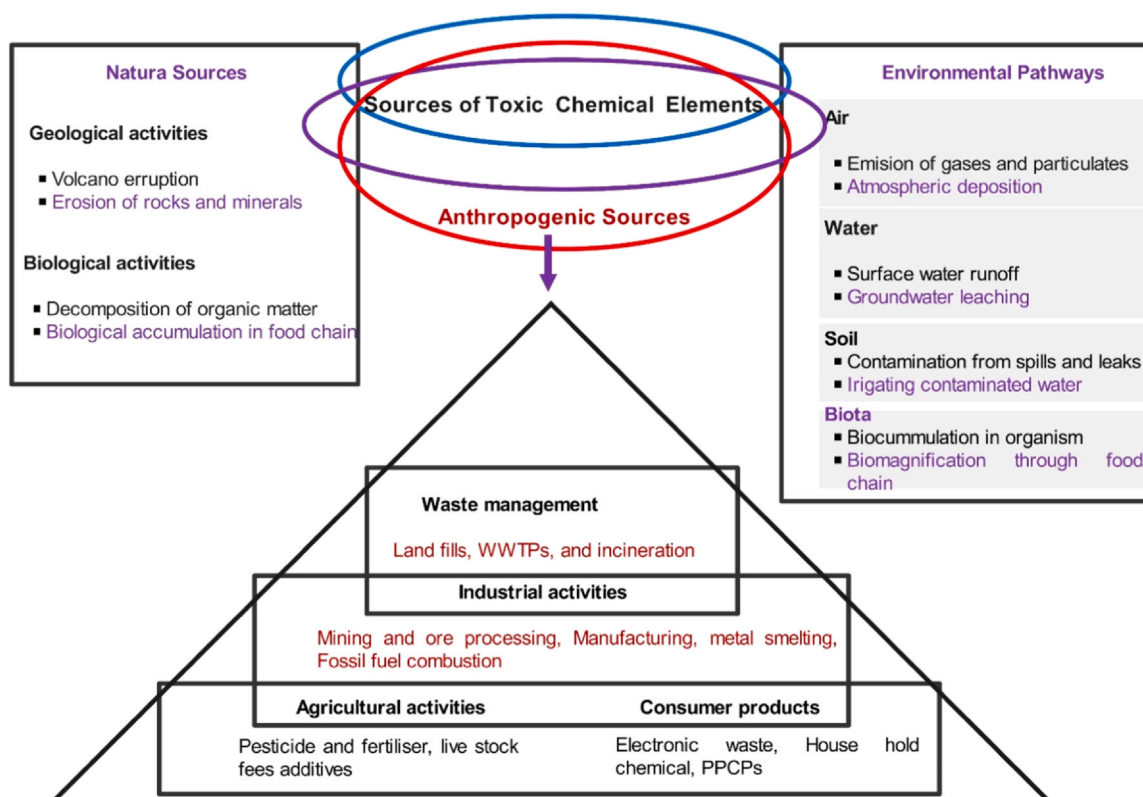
Natura Sources

Geological activities

▪ Volcano erruption
▪ Erosion of rocks and minerals

Biological activities

▪ Decomposition of organic matter
▪ Biological accumulation in food chain

Sources of Toxic Chemical Elements

Anthropogenic Sources

Environmental Pathways

Air

▪ Emision of gases and particulates
▪ Atmospheric deposition

Water

▪ Surface water runoff
▪ Groundwater leaching

Soil
▪ Contamination from spills and leaks
▪ Irigating contaminated water

Biota
▪ Biocummulation in organism
▪ Biomagnification through food chain

Waste management

Land fills, WWTPs, and incineration

Industrial activities

Mining and ore processing, Manufacturing, metal smelting, Fossil fuel combustion

Agricultural activities

Pesticide and fertiliser, live stock fees additives

Consumer products

Electronic waste, House hold chemical, PPCPs